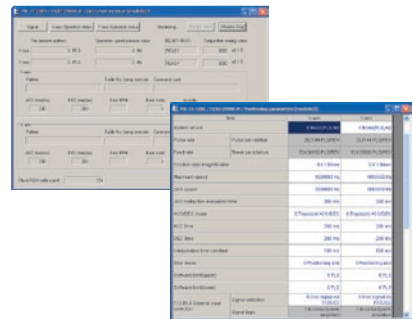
Signal
Monitoring
Feed present value
Operation speed present value
X axis
Y axis
X axis
Y axis
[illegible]
Positioning parameters
Item
X axis
Y axis
System of unit
Pulse rate
Feed rate
Maximum speed
JOG speed
ACC/DEC mode
ACC time
DEC time
Interpolation time constant
Software limit(Upper)
Software limit(Lower)